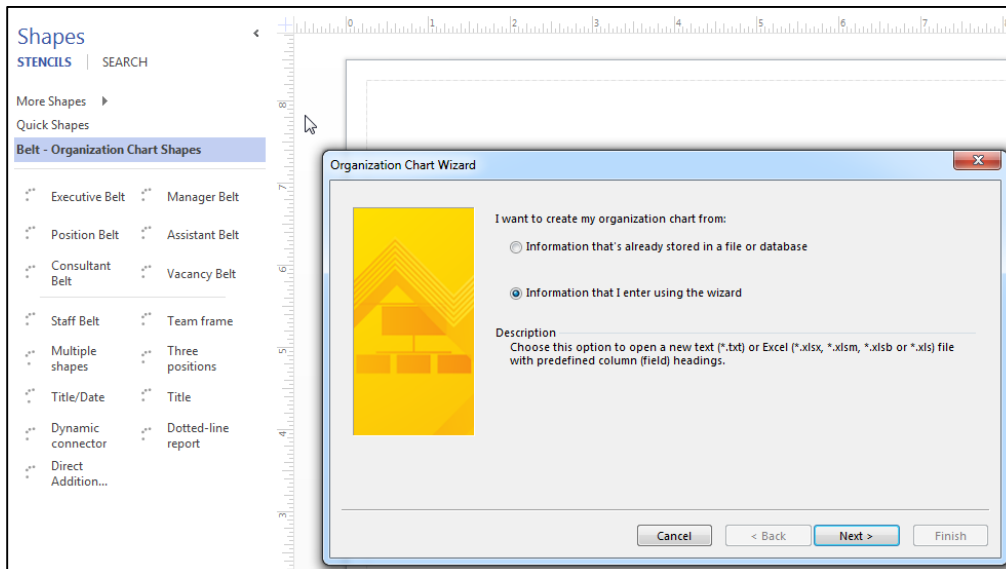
Shapes
STENCILS | SEARCH

More Shapes
Quick Shapes
Belt - Organization Chart Shapes

Executive Belt
Manager Belt
Position Belt
Assistant Belt
Consultant Belt
Vacancy Belt
Staff Belt
Team frame
Multiple shapes
Three positions
Title/Date
Title
Dynamic connector
Dotted-line report
Direct Addition...

0 1 2 3 4 5 6 7
8 7 6 5 4 3

Organization Chart Wizard

I want to create my organization chart from:
Information that's already stored in a file or database
Information that I enter using the wizard

Description
Choose this option to open a new text (*.txt) or Excel (*.xlsx, *.xlsm, *.xlsb or *.xls) file with predefined column (field) headings.

Cancel
< Back
Next >
Finish